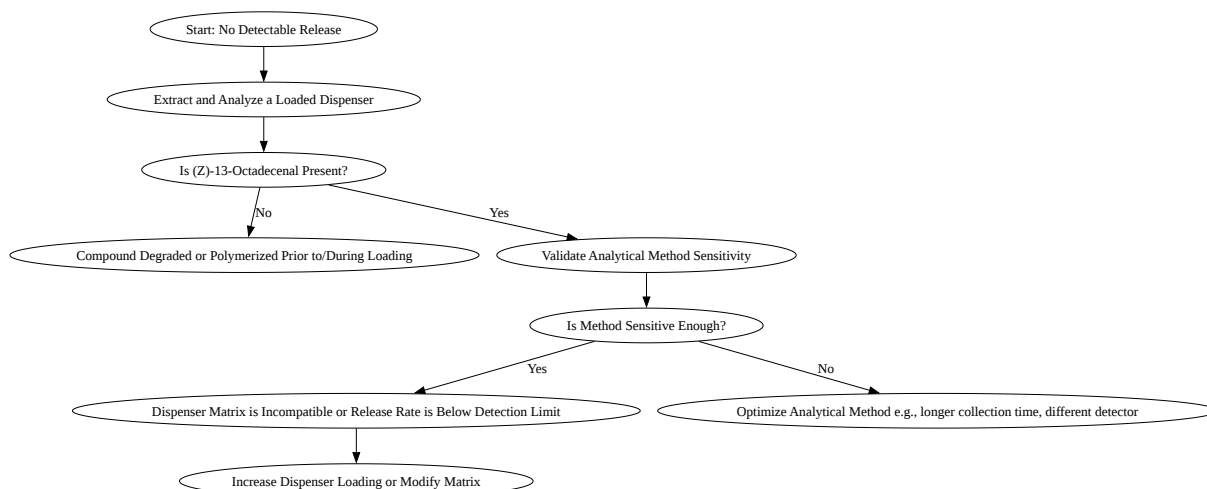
Start: No Detectable Release

Extract and Analyze a Loaded Dispenser

Is (Z)-13-Octadecenal Present?

No

Yes

Compound Degraded or Polymerized Prior to/During Loading

Validate Analytical Method Sensitivity

Is Method Sensitive Enough?

Yes

No

Dispenser Matrix is Incompatible or Release Rate is Below Detection Limit

Optimize Analytical Method e.g., longer collection time, different detector

Increase Dispenser Loading or Modify Matrix